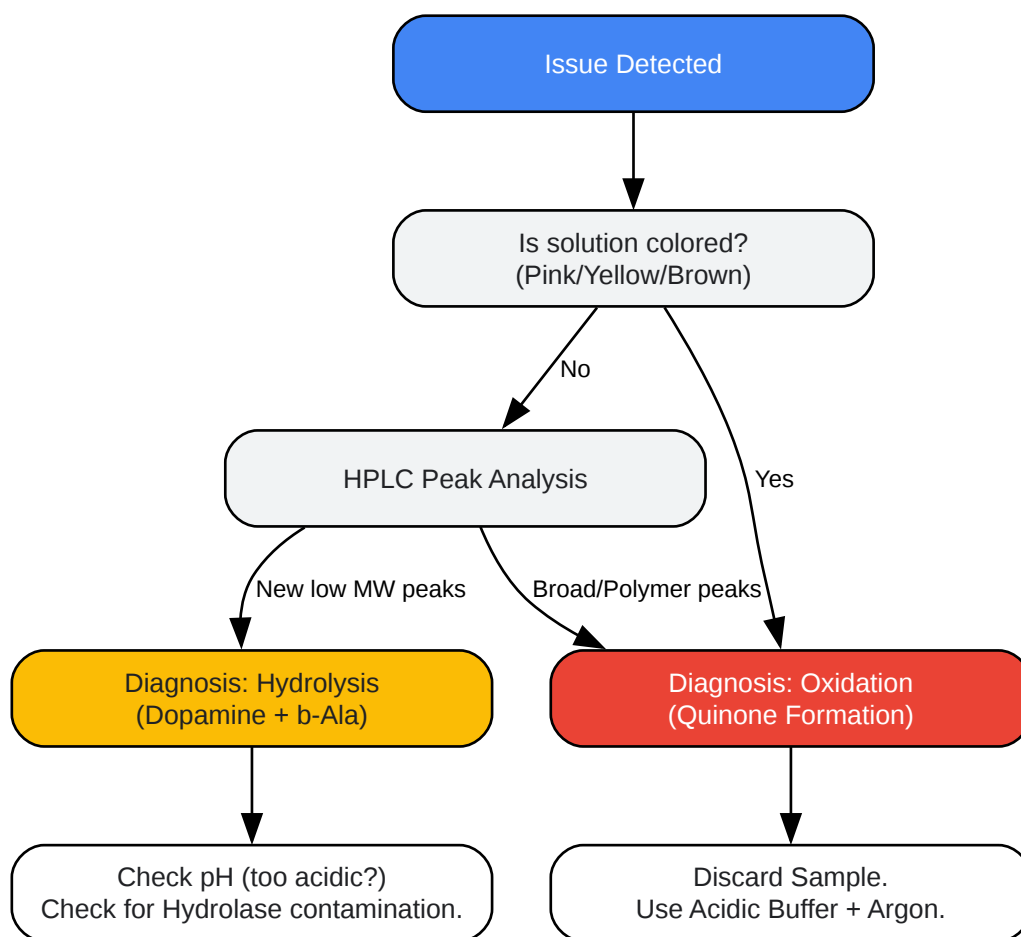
Issue Detected

Is solution colored?
(Pink/Yellow/Brown)

No

Yes

HPLC Peak Analysis

New low MW peaks

Broad/Polymer peaks

Diagnosis: Hydrolysis
(Dopamine + b-Ala)

Diagnosis: Oxidation
(Quinone Formation)

Check pH (too acidic?)
Check for Hydrolase contamination.

Discard Sample.
Use Acidic Buffer + Argon.